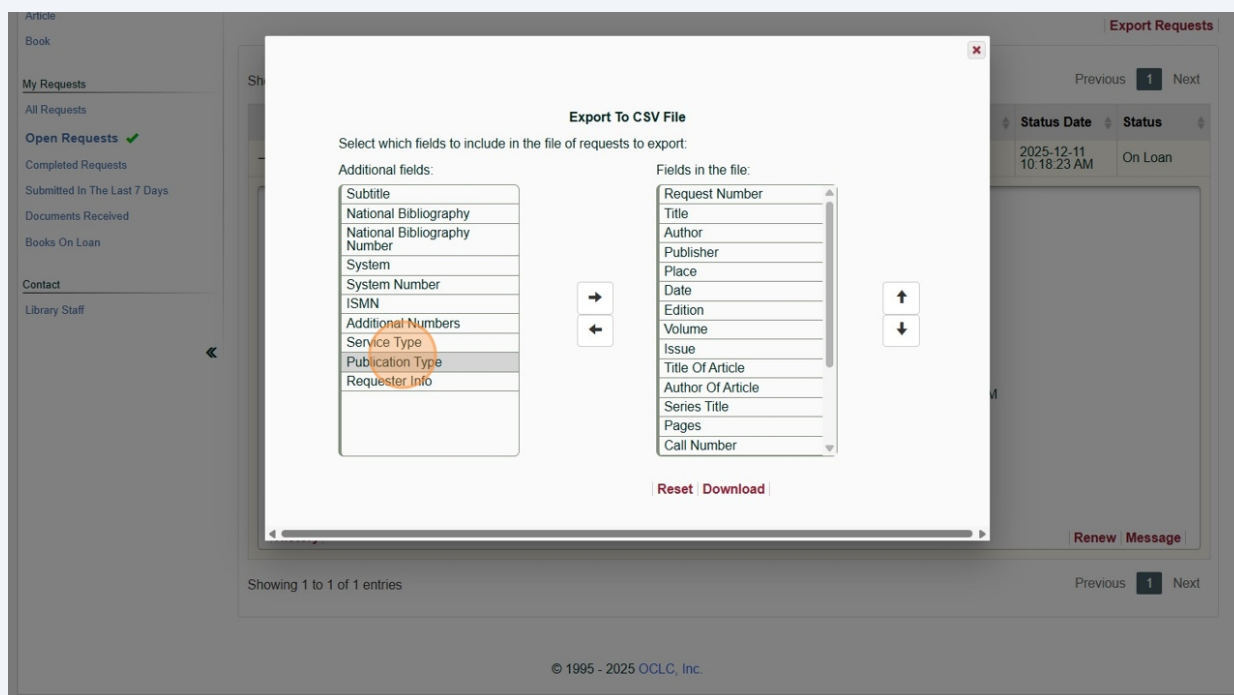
Article
Book

My Requests
All Requests
Open Requests ✔
Completed Requests
Submitted In The Last 7 Days
Documents Received
Books On Loan

Contact
Library Staff

«

Export Requests

Sh

Previous 1 Next

Status Date | Status
2025-12-11 10:18:23 AM | On Loan

M

Renew | Message

Showing 1 to 1 of 1 entries

Previous 1 Next

Export To CSV File

Select which fields to include in the file of requests to export:

Additional fields:
Subtitle
National Bibliography
National Bibliography Number
System
System Number
ISMN
Additional Numbers
Service Type
Publication Type
Requester Info

Fields in the file:
Request Number
Title
Author
Publisher
Place
Date
Edition
Volume
Issue
Title Of Article
Author Of Article
Series Title
Pages
Call Number

Reset | Download

© 1995 - 2025 OCLC, Inc.